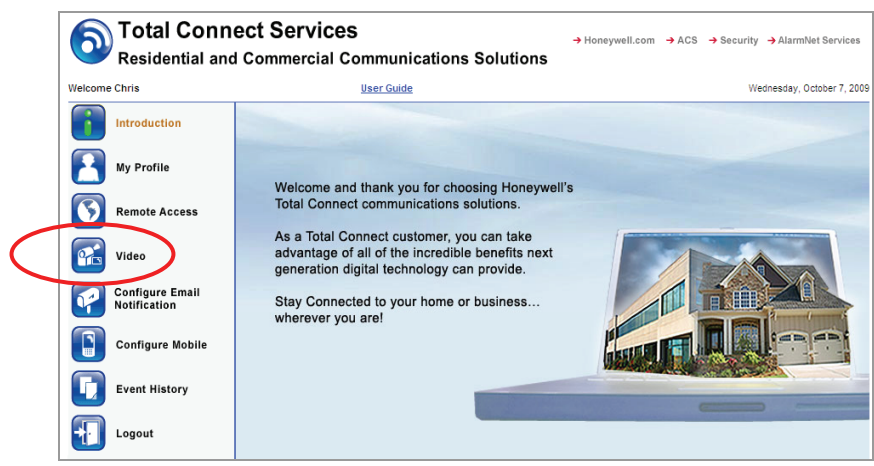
Total Connect Services
Residential and Commercial Communications Solutions

→ Honeywell.com → ACS → Security → AlarmNet Services

Welcome Chris

User Guide

Wednesday, October 7, 2009

Introduction

My Profile

Remote Access

Video

Configure Email Notification

Configure Mobile

Event History

Logout

Welcome and thank you for choosing Honeywell's Total Connect communications solutions.

As a Total Connect customer, you can take advantage of all of the incredible benefits next generation digital technology can provide.

Stay Connected to your home or business... wherever you are!